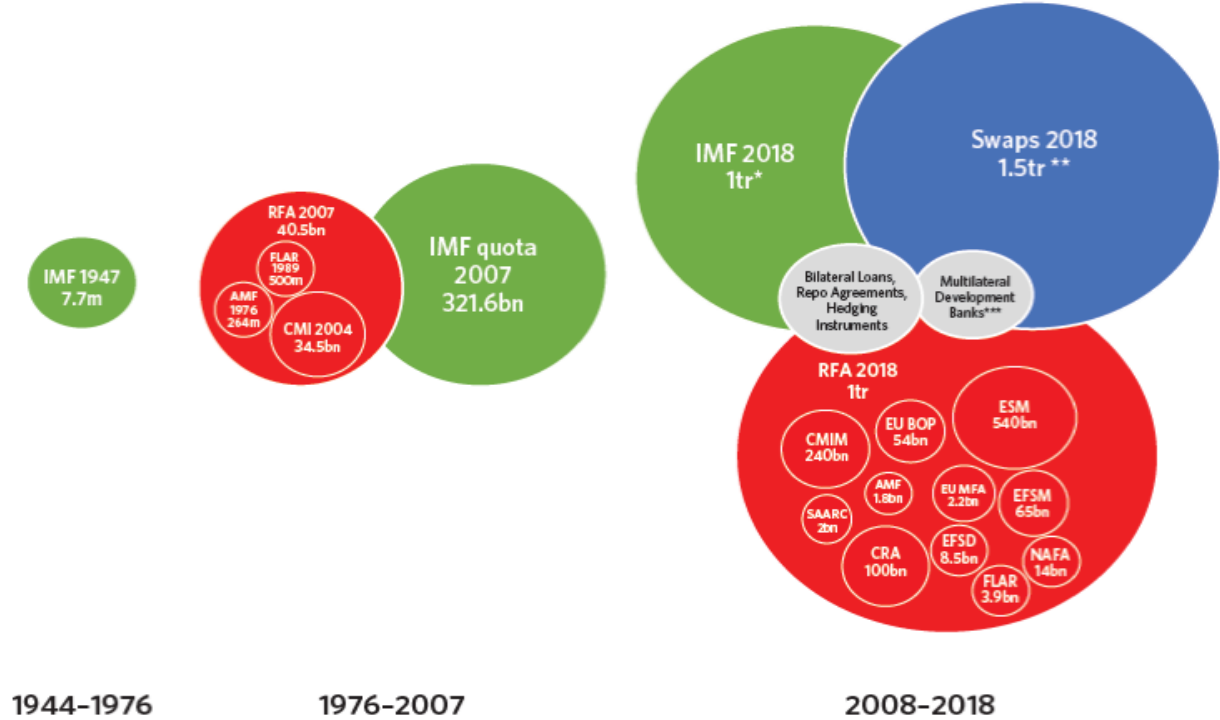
IMF 1947
7.7m

RFA 2007
40.5bn

FLAR
1989
500m

AMF
1976
264m

CMI 2004
34.5bn

IMF quota
2007
321.6bn

IMF 2018
1tr*

Swaps 2018
1.5tr **

Bilateral Loans, Repo Agreements, Hedging Instruments

Multilateral Development Banks***

RFA 2018
1tr

CMIM
240bn

EU BOP
54bn

ESM
540bn

AMF
1.8bn

EU MFA
2.2bn

EFSM
65bn

SAARC
2bn

CRA
100bn

EFSD
8.5bn

NAFA
14bn

FLAR
3.9bn

1944–1976

1976–2007

2008–2018